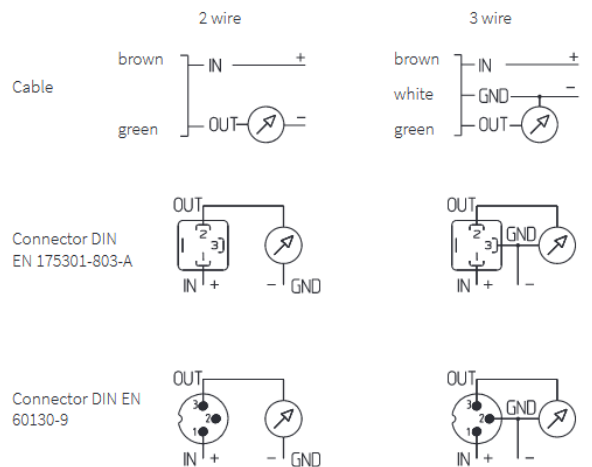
2 wire

3 wire

Cable

brown
IN
+
green
OUT
−

brown
IN
+
white
GND
−
green
OUT

Connector DIN EN 175301-803-A

OUT
1
2
3
IN
+
−
GND

OUT
1
2
3
GND
IN
+
−

Connector DIN EN 60130-9

OUT
3
2
1
IN
+
−
GND

OUT
3
2
1
GND
IN
+
−